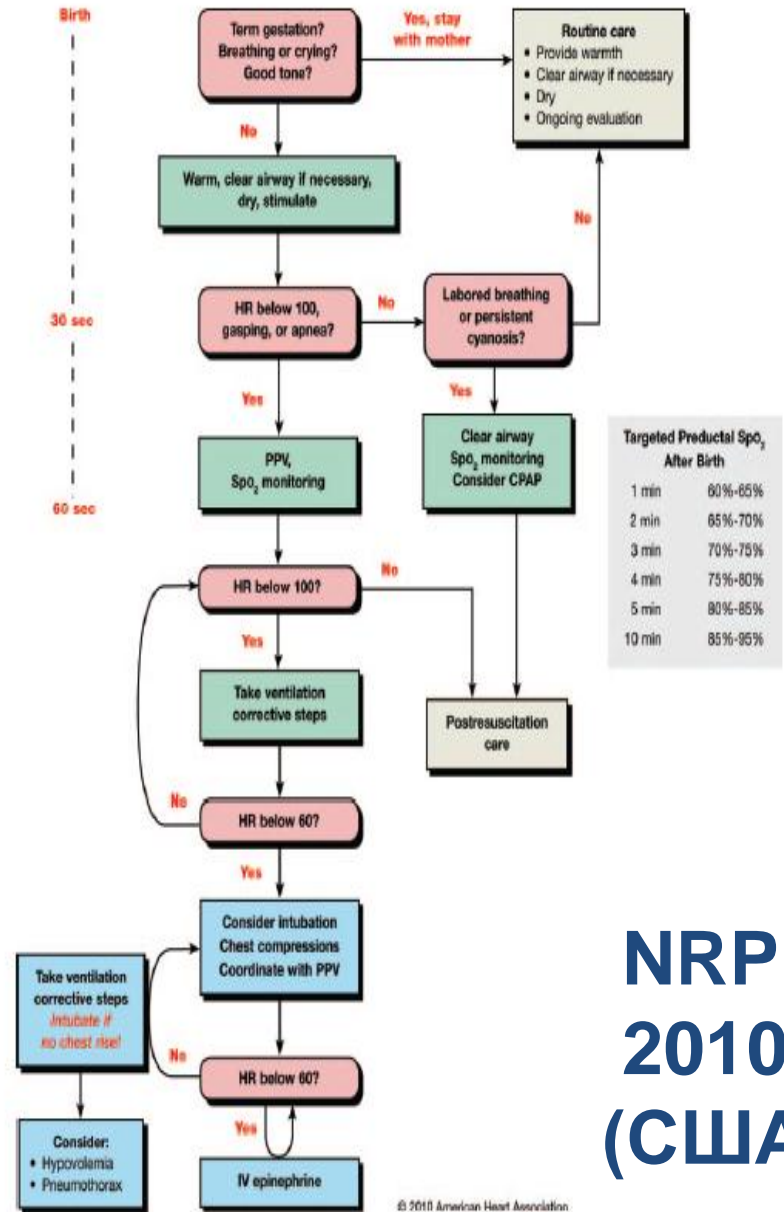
Birth

30 sec

60 sec

Term gestation?
Breathing or crying?
Good tone?

Yes, stay with mother

Routine care
• Provide warmth
• Clear airway if necessary
• Dry
• Ongoing evaluation

No

Warm, clear airway if necessary, dry, stimulate

No

HR below 100, gasping, or apnea?

No

Labored breathing or persistent cyanosis?

Yes

Yes

PPV, $Spo_2$ monitoring

Clear airway
$Spo_2$ monitoring
Consider CPAP

Targeted Preductal $Spo_2$ After Birth

| | |
|---|---|
| 1 min | 60%-65% |
| 2 min | 65%-70% |
| 3 min | 70%-75% |
| 4 min | 75%-80% |
| 5 min | 80%-85% |
| 10 min | 85%-95% |

HR below 100?

No

Yes

Take ventilation corrective steps

Postresuscitation care

No

HR below 60?

Yes

Consider intubation
Chest compressions
Coordinate with PPV

Take ventilation corrective steps
Intubate if no chest rise!

No

HR below 60?

Yes

Consider:
• Hypovolemia
• Pneumothorax

IV epinephrine

© 2010 American Heart Association

NRP
2010
(США